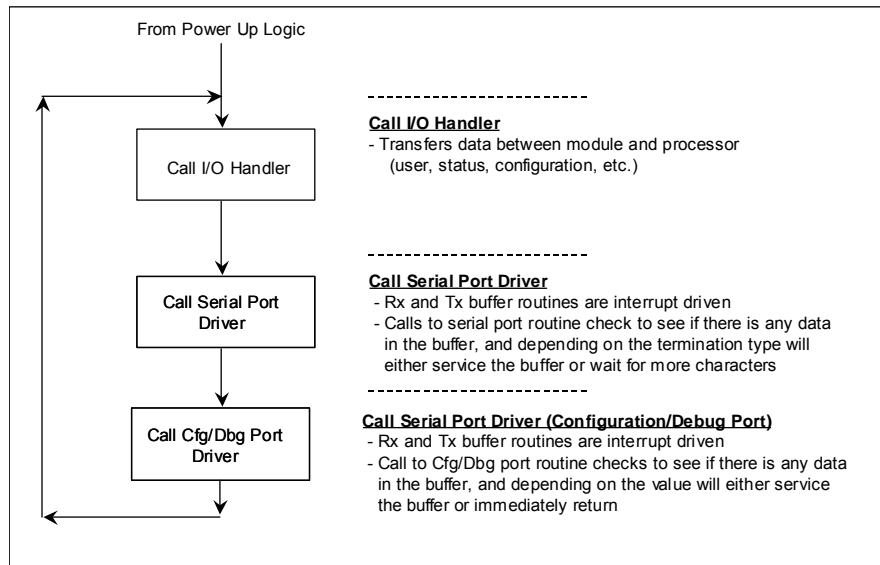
From Power Up Logic

Call I/O Handler

Call Serial Port Driver

Call Cfg/Dbg Port Driver

**Call I/O Handler**
- Transfers data between module and processor (user, status, configuration, etc.)

**Call Serial Port Driver**
- Rx and Tx buffer routines are interrupt driven
- Calls to serial port routine check to see if there is any data in the buffer, and depending on the termination type will either service the buffer or wait for more characters

**Call Serial Port Driver (Configuration/Debug Port)**
- Rx and Tx buffer routines are interrupt driven
- Call to Cfg/Dbg port routine checks to see if there is any data in the buffer, and depending on the value will either service the buffer or immediately return